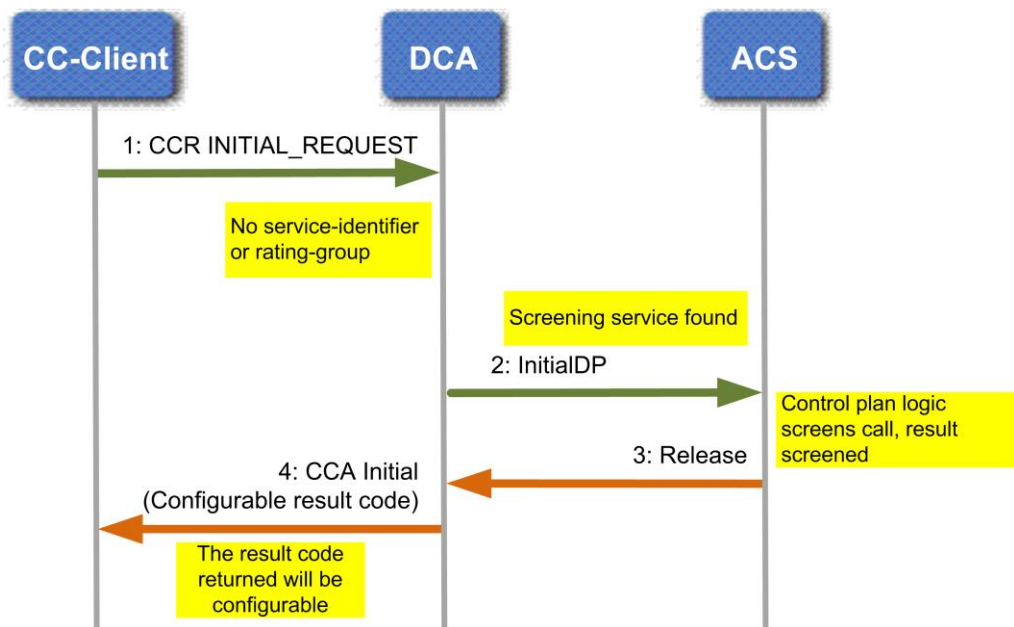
CC-Client

DCA

ACS

1: CCR INITIAL_REQUEST

No service-identifier or rating-group

Screening service found

2: InitialDP

Control plan logic screens call, result screened

3: Release

4: CCA Initial (Configurable result code)

The result code returned will be configurable